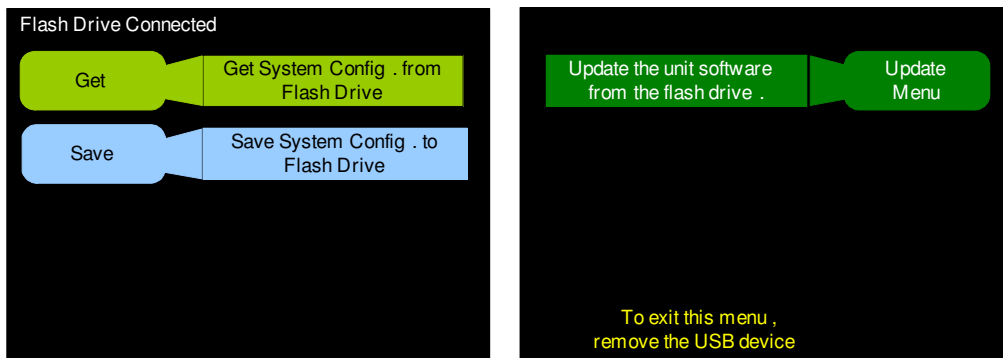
Flash Drive Connected

Get

Get System Config . from Flash Drive

Save

Save System Config . to Flash Drive

Update the unit software from the flash drive .

Update Menu

To exit this menu , remove the USB device